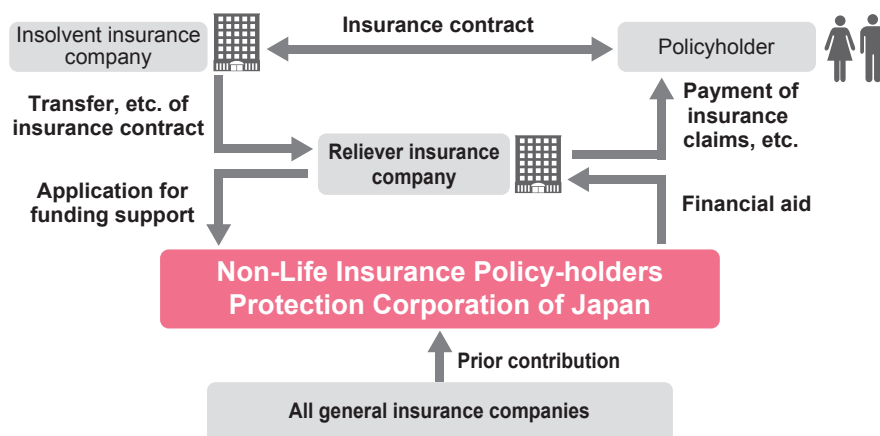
Insolvent insurance company

Insurance contract

Policyholder

Transfer, etc. of insurance contract

Payment of insurance claims, etc.

Reliever insurance company

Application for funding support

Financial aid

Non-Life Insurance Policy-holders Protection Corporation of Japan

Prior contribution

All general insurance companies